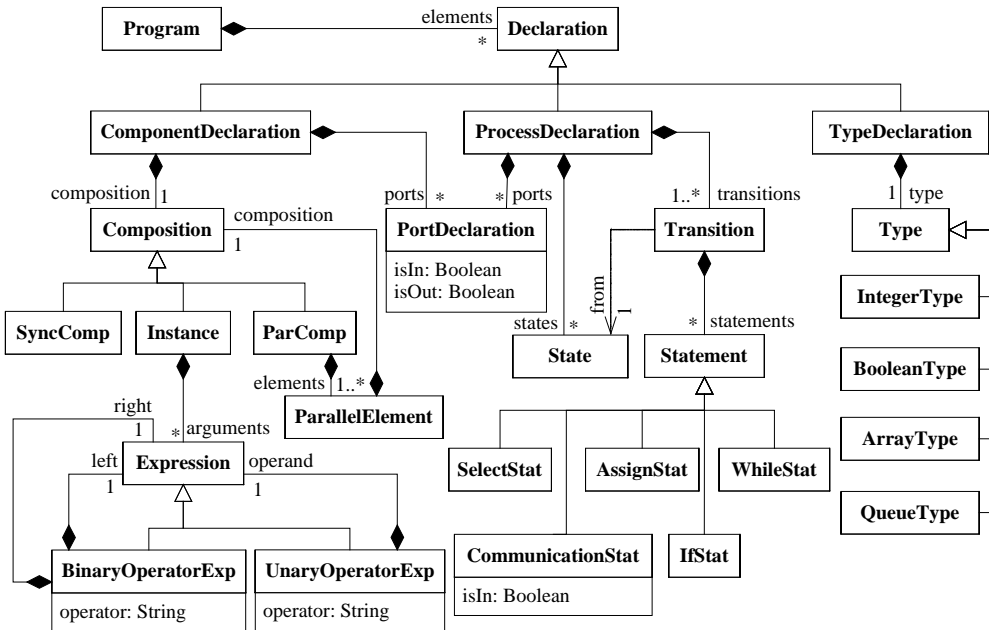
Program

elements
*

Declaration

ComponentDeclaration

ProcessDeclaration

TypeDeclaration

composition 1

Composition

composition
1

ports *

* ports

PortDeclaration

isIn: Boolean
isOut: Boolean

1..* transitions

Transition

from
1

1 type

Type

SyncComp

Instance

ParComp

elements 1..*

ParallelElement

states *

State

* statements

Statement

IntegerType

BooleanType

ArrayType

QueueType

right
1

* arguments

left
1

Expression

operand
1

SelectStat

AssignStat

WhileStat

CommunicationStat

isIn: Boolean

IfStat

BinaryOperatorExp

operator: String

UnaryOperatorExp

operator: String